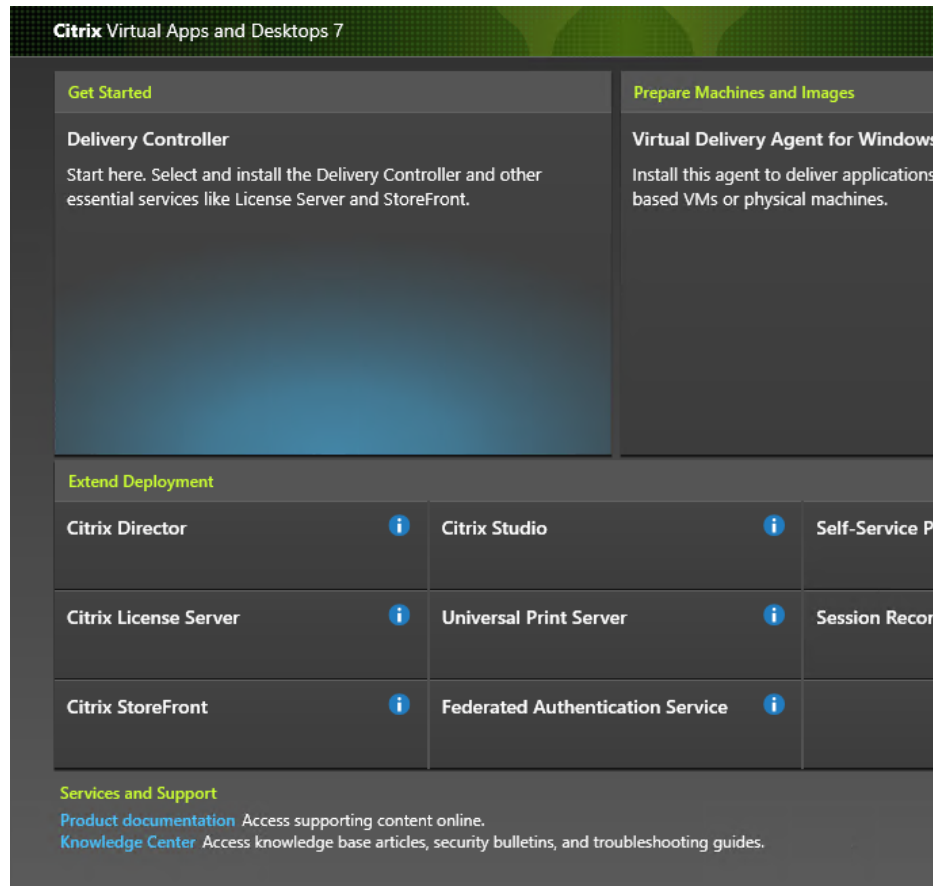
Citrix Virtual Apps and Desktops 7

Get Started

Delivery Controller

Start here. Select and install the Delivery Controller and other essential services like License Server and StoreFront.

Prepare Machines and Images

Virtual Delivery Agent for Window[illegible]

Install this agent to deliver application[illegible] based VMs or physical machines.

Extend Deployment

| Citrix Director | Citrix Studio | Self-Service P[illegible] |
|---|---|---|
| Citrix License Server | Universal Print Server | Session Reco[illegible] |
| Citrix StoreFront | Federated Authentication Service | |

Services and Support

Product documentation Access supporting content online.

Knowledge Center Access knowledge base articles, security bulletins, and troubleshooting guides.